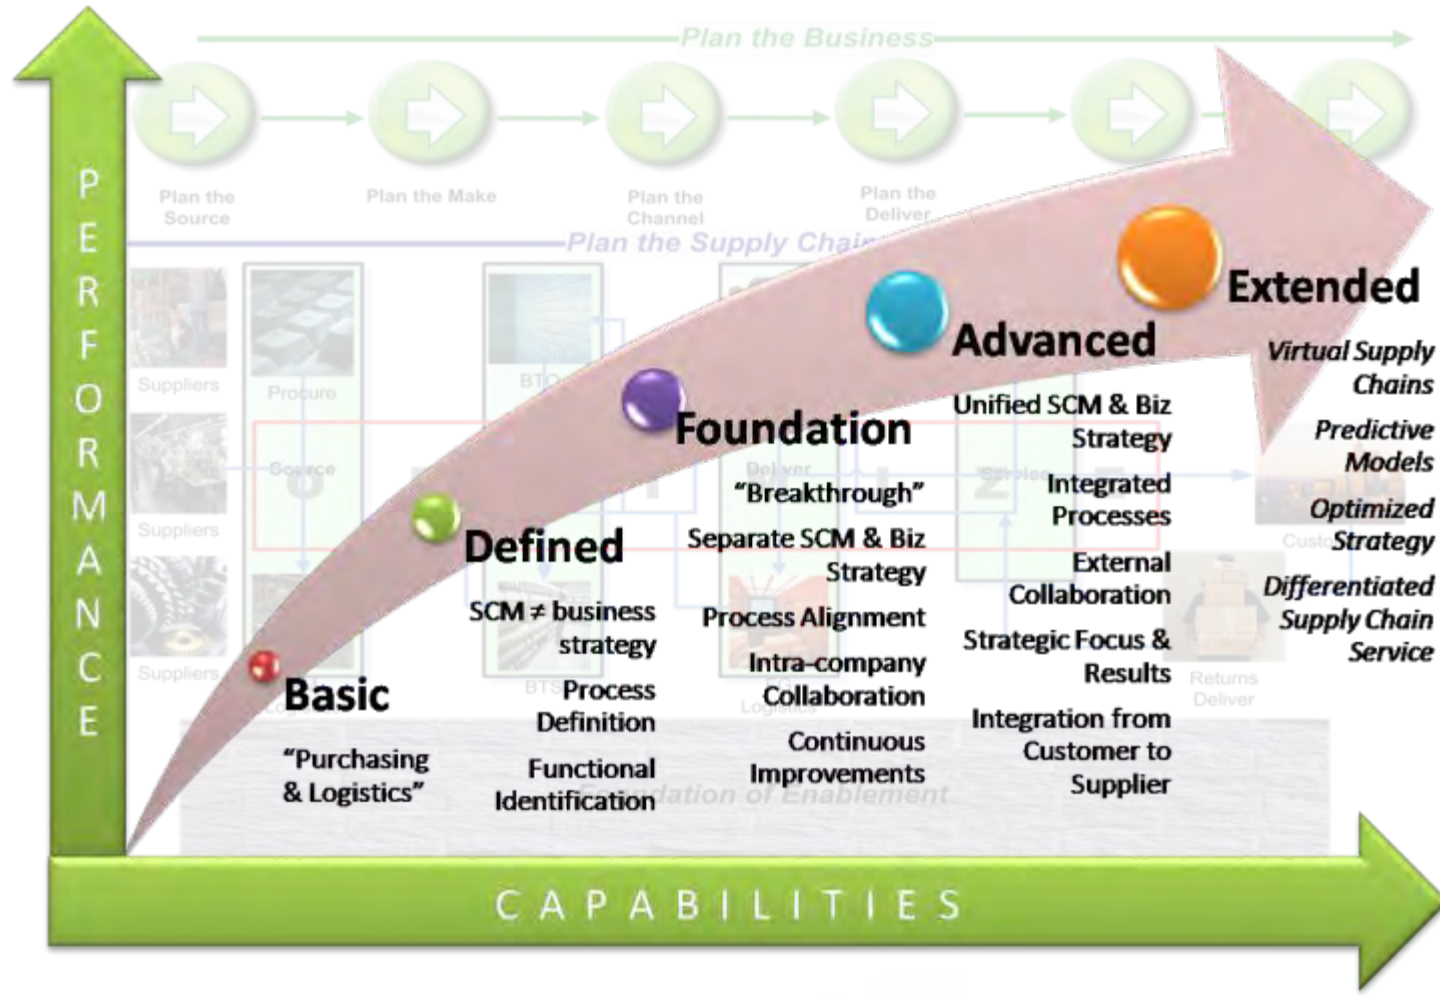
Plan the Business

Plan the Source

Plan the Make

Plan the Channel

Plan the Deliver

Plan the Supply Chain

Suppliers

Procure

BTO

Suppliers

Source

Deliver

Service

Suppliers

BTS

Returns Deliver

Custo

Foundation of Enablement

PERFORMANCE

Basic

"Purchasing & Logistics"

Defined

SCM ≠ business strategy

Process Definition

Functional Identification

Foundation

"Breakthrough"

Separate SCM & Biz Strategy

Process Alignment

Intra-company Collaboration

Continuous Improvements

Advanced

Unified SCM & Biz Strategy

Integrated Processes

External Collaboration

Strategic Focus & Results

Integration from Customer to Supplier

Extended

Virtual Supply Chains

Predictive Models

Optimized Strategy

Differentiated Supply Chain Service

CAPABILITIES